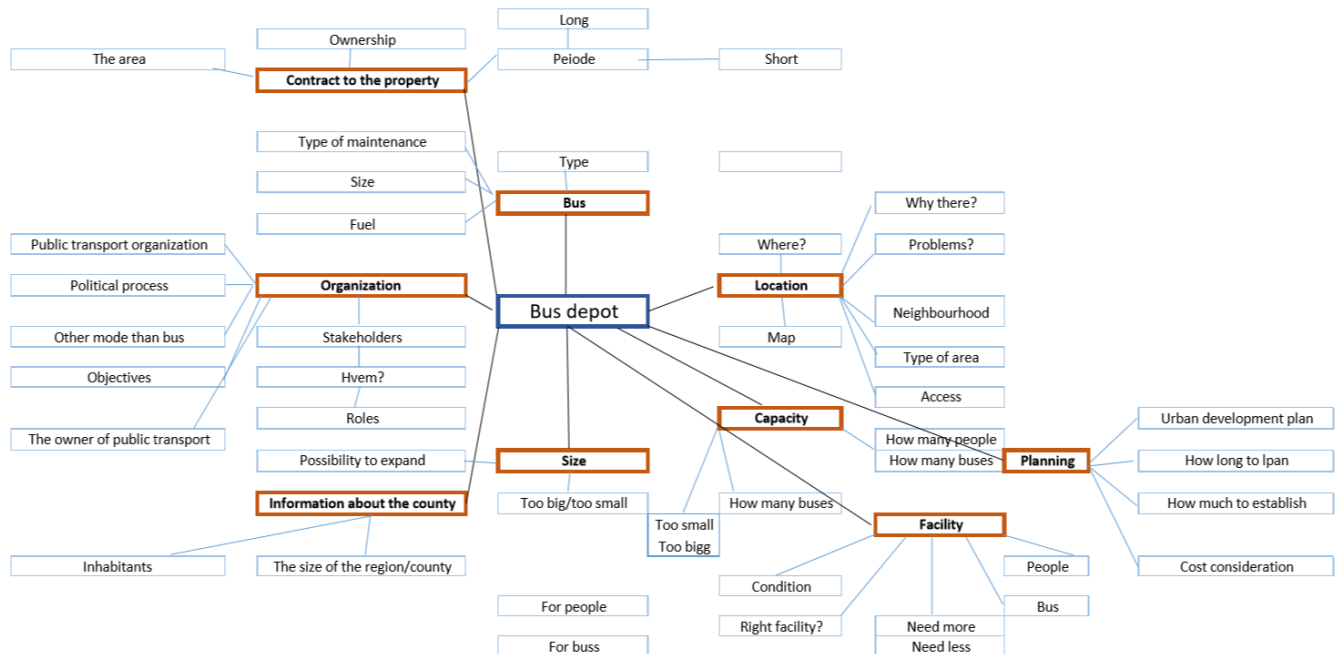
Bus depot

Contract to the property
The area
Ownership
Peiode
Long
Short

Bus
Type of maintenance
Size
Fuel
Type

Organization
Public transport organization
Political process
Other mode than bus
Objectives
The owner of public transport
Stakeholders
Hvem?
Roles

Location
Where?
Map
Why there?
Problems?
Neighbourhood
Type of area
Access

Capacity
How many people
How many buses
How many buses
Too small
Too bigg

Planning
Urban development plan
How long to lpan
How much to establish
Cost consideration

Size
Possibility to expand
Too big/too small

Information about the county
Inhabitants
The size of the region/county

Facility
Condition
Right facility?
Need more
Need less
People
Bus

For people
For buss